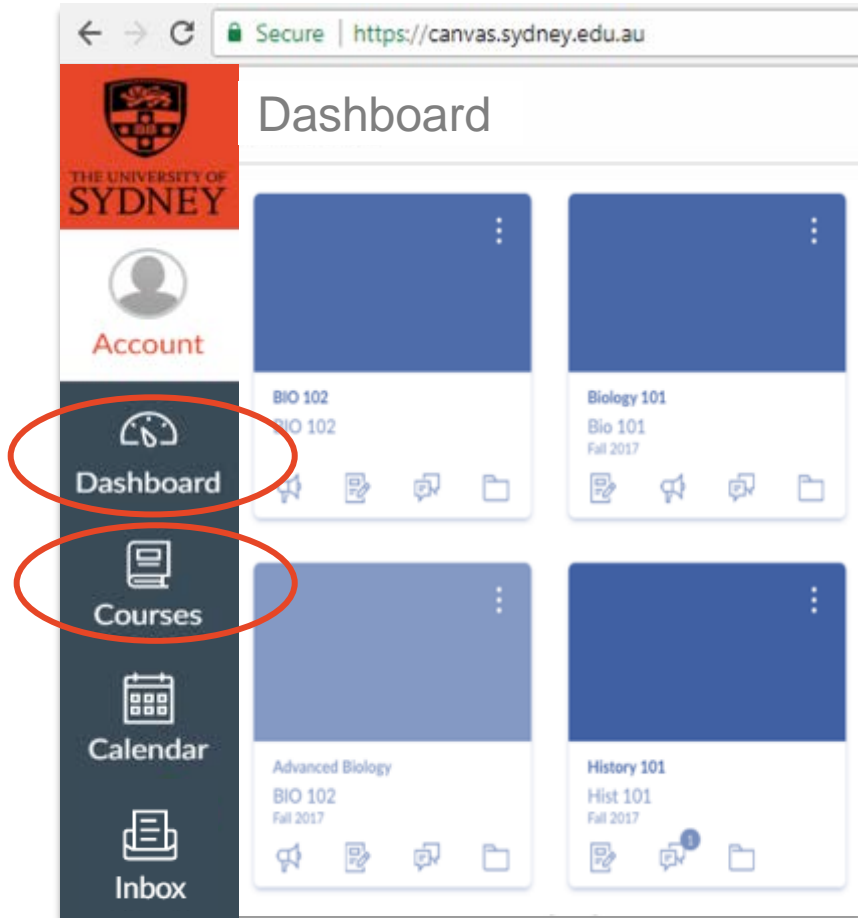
Secure | https://canvas.sydney.edu.au

THE UNIVERSITY OF SYDNEY

Dashboard

Account

Dashboard

Courses

Calendar

Inbox

BIO 102
BIO 102

Biology 101
Bio 101
Fall 2017

Advanced Biology
BIO 102
Fall 2017

History 101
Hist 101
Fall 2017
1